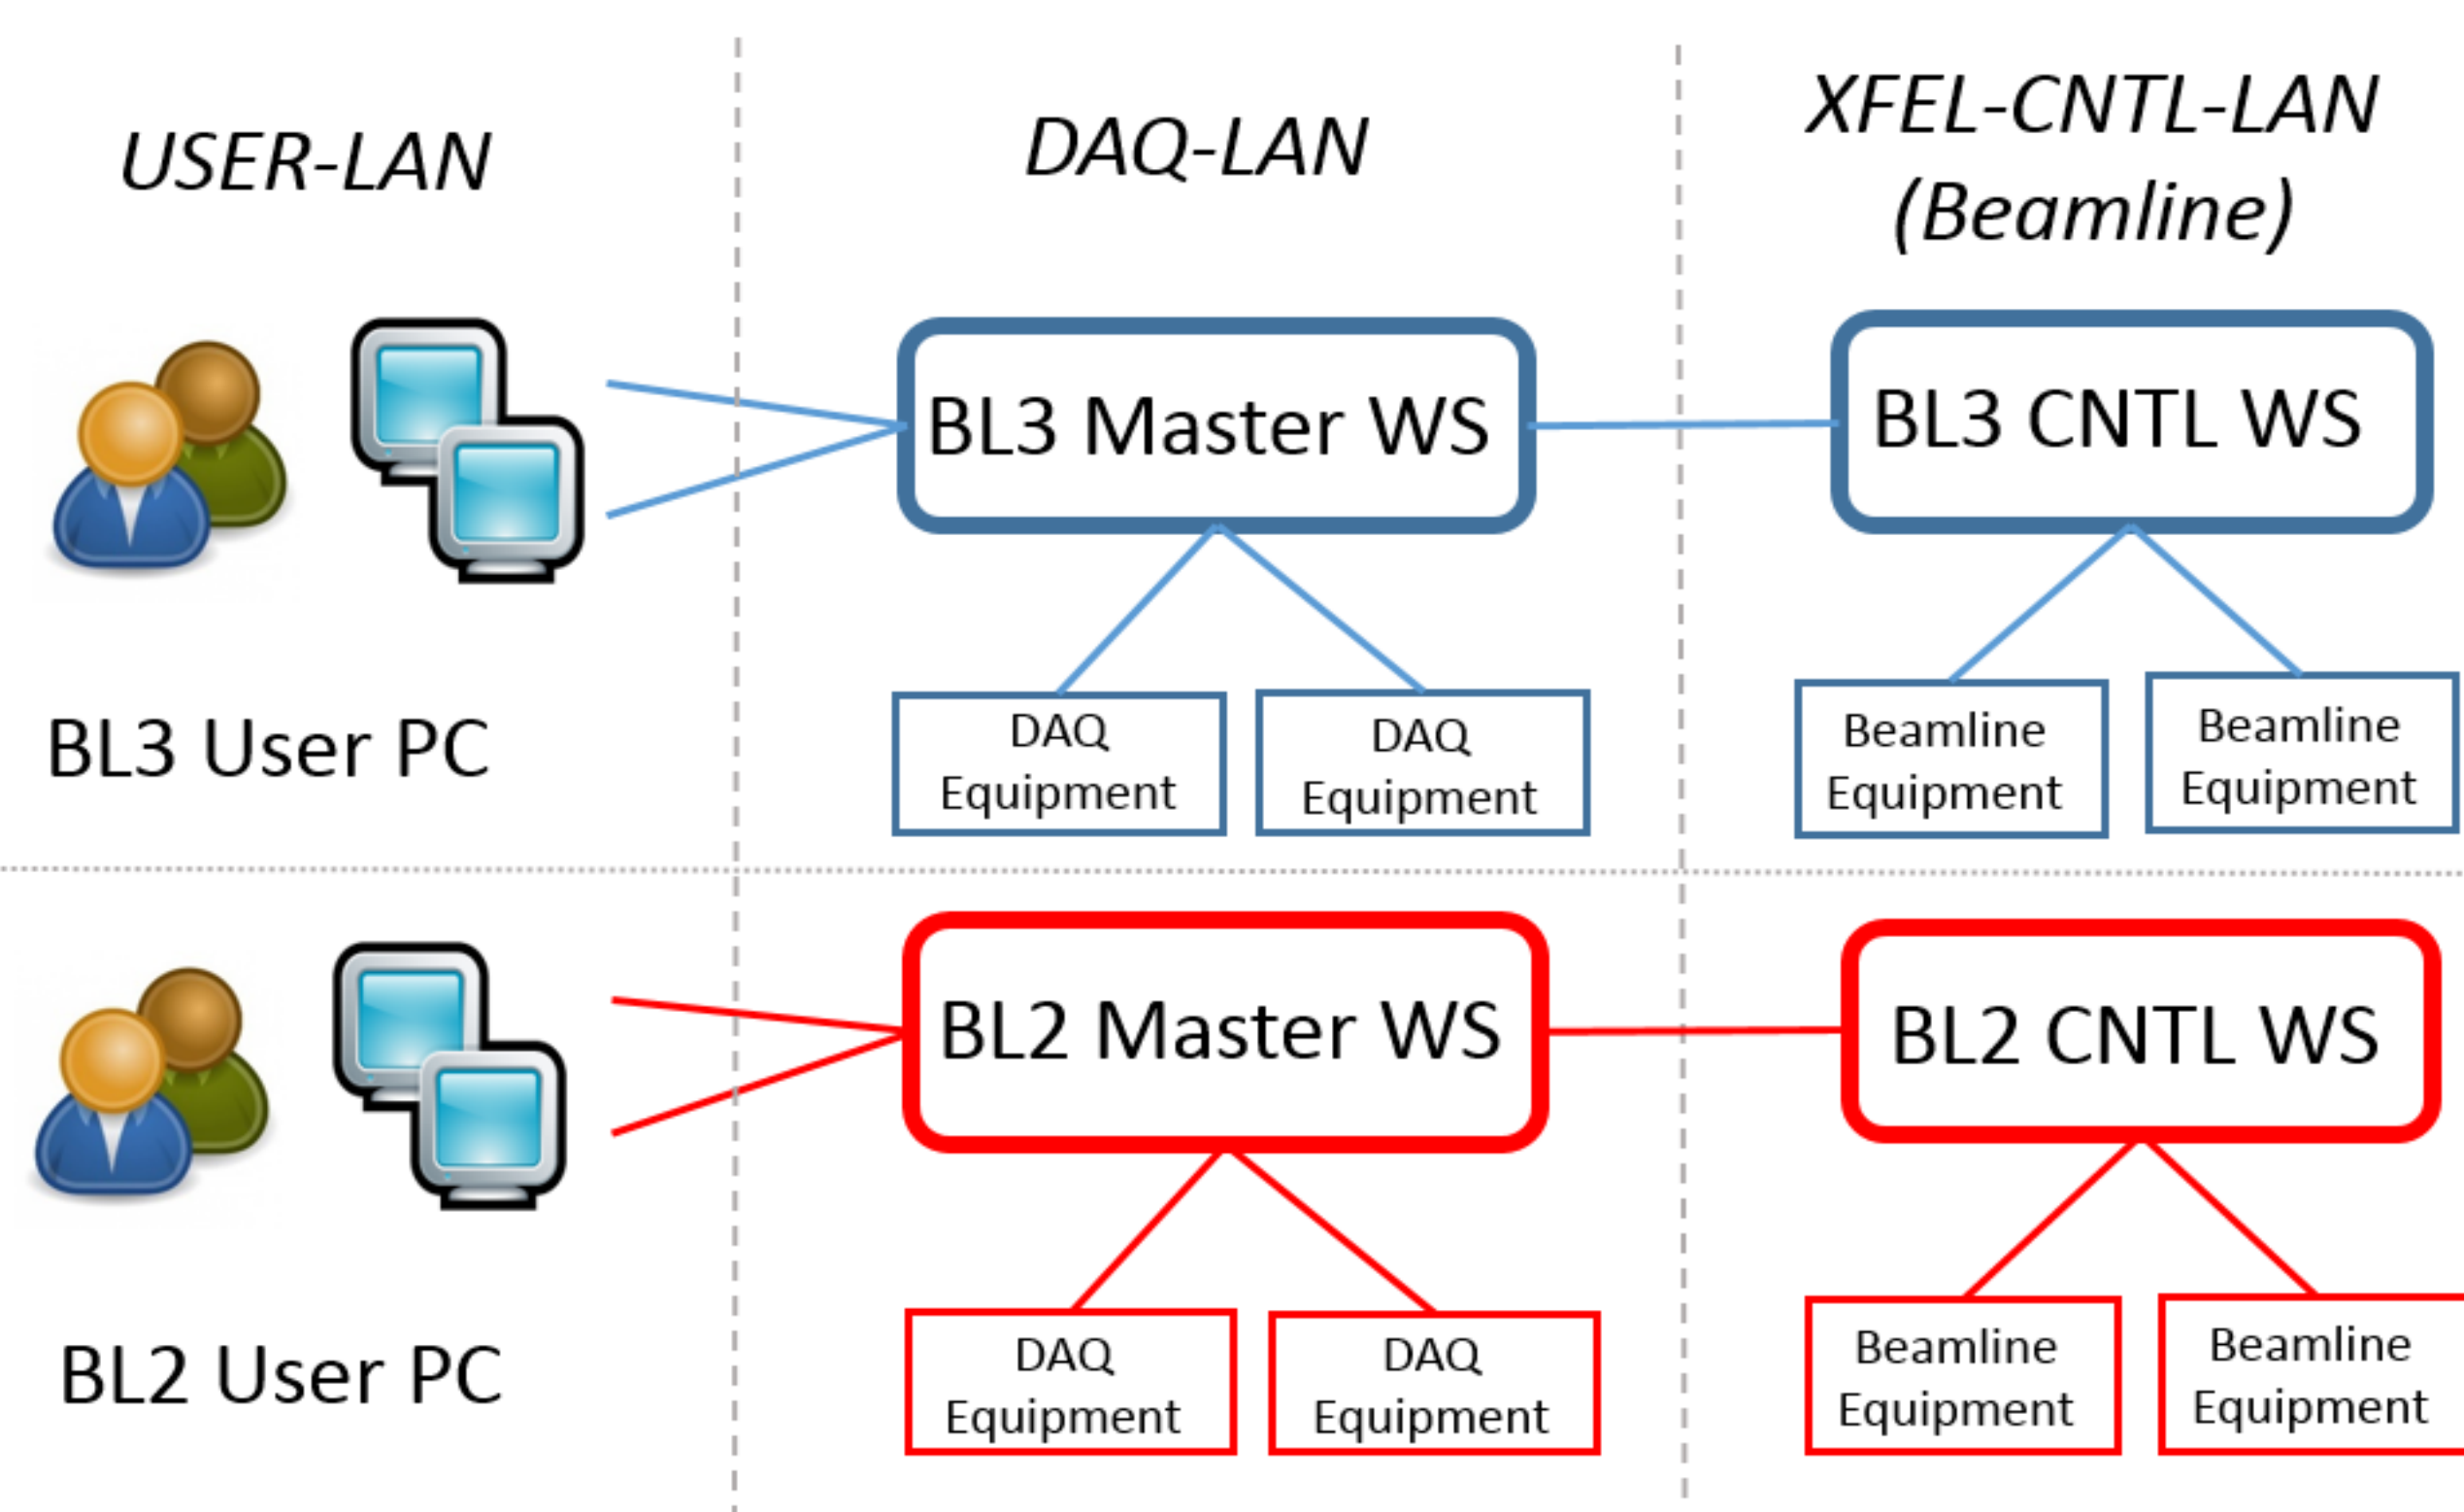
USER-LAN

DAQ-LAN

XFEL-CNTL-LAN (Beamline)

BL3 Master WS

BL3 CNTL WS

DAQ Equipment

DAQ Equipment

Beamline Equipment

Beamline Equipment

BL3 User PC

BL2 Master WS

BL2 CNTL WS

DAQ Equipment

DAQ Equipment

Beamline Equipment

Beamline Equipment

BL2 User PC